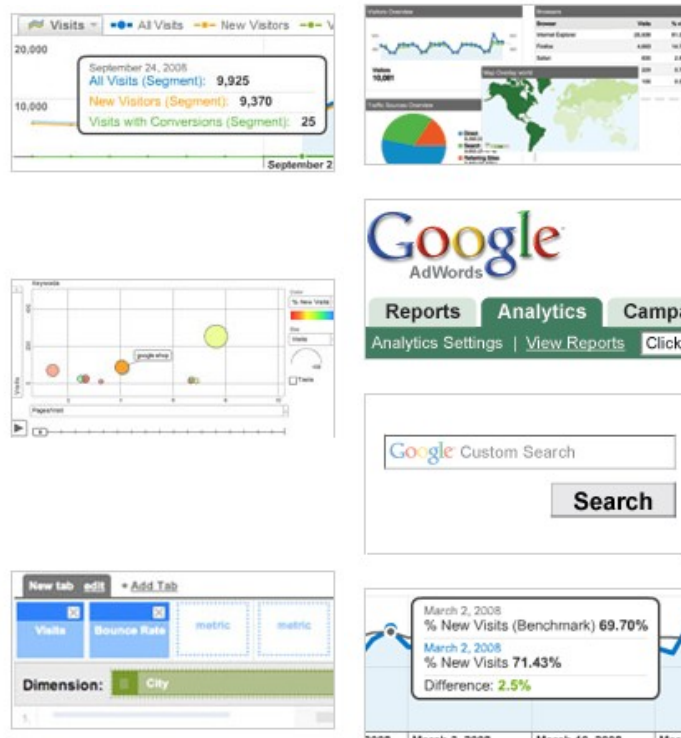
Visits All Visits New Visitors

20,000

September 24, 2008
All Visits (Segment): 9,925
New Visitors (Segment): 9,370
Visits with Conversions (Segment): 25

10,000

September 2

Visitors Overview

Visits
10,081

Browsers

Map Overlay world

Traffic Sources Overview

Google
AdWords

Reports Analytics Campa

Analytics Settings | View Reports Click

Keywords

google shop

Visits

Pages/Visit

Google Custom Search

Search

New tab edit + Add Tab

Visits

Bounce Rate

metric

metric

Dimension: City

March 2, 2008
% New Visits (Benchmark) 69.70%

March 2, 2008
% New Visits 71.43%

Difference: 2.5%